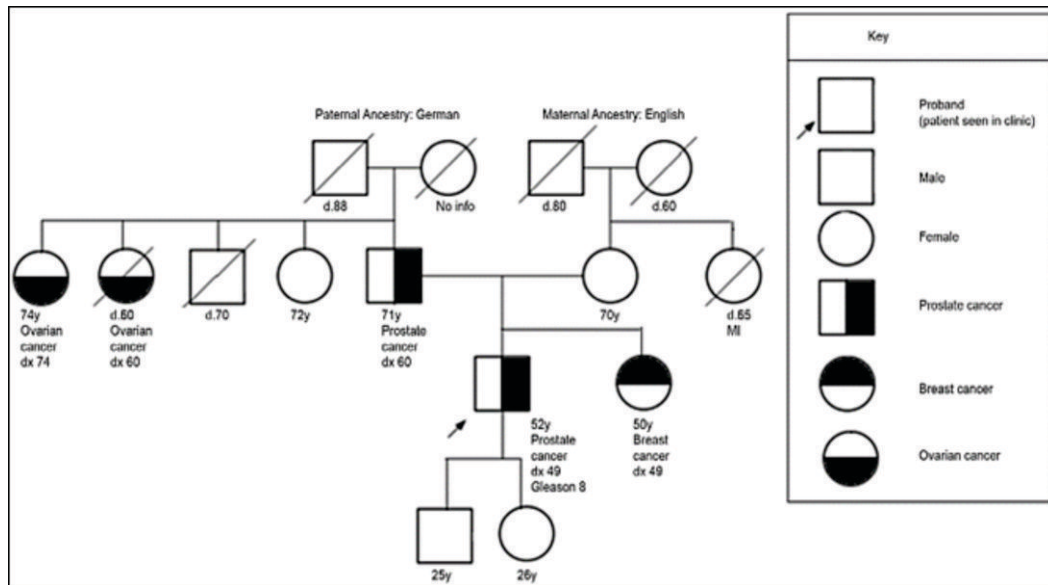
Paternal Ancestry: German

Maternal Ancestry: English

d.88

No info

d.80

d.60

74y Ovarian cancer dx 74

d.60 Ovarian cancer dx 60

d.70

72y

71y Prostate cancer dx 60

70y

d.65 MI

52y Prostate cancer dx 49 Gleason 8

50y Breast cancer dx 49

25y

26y

Key

Proband (patient seen in clinic)

Male

Female

Prostate cancer

Breast cancer

Ovarian cancer